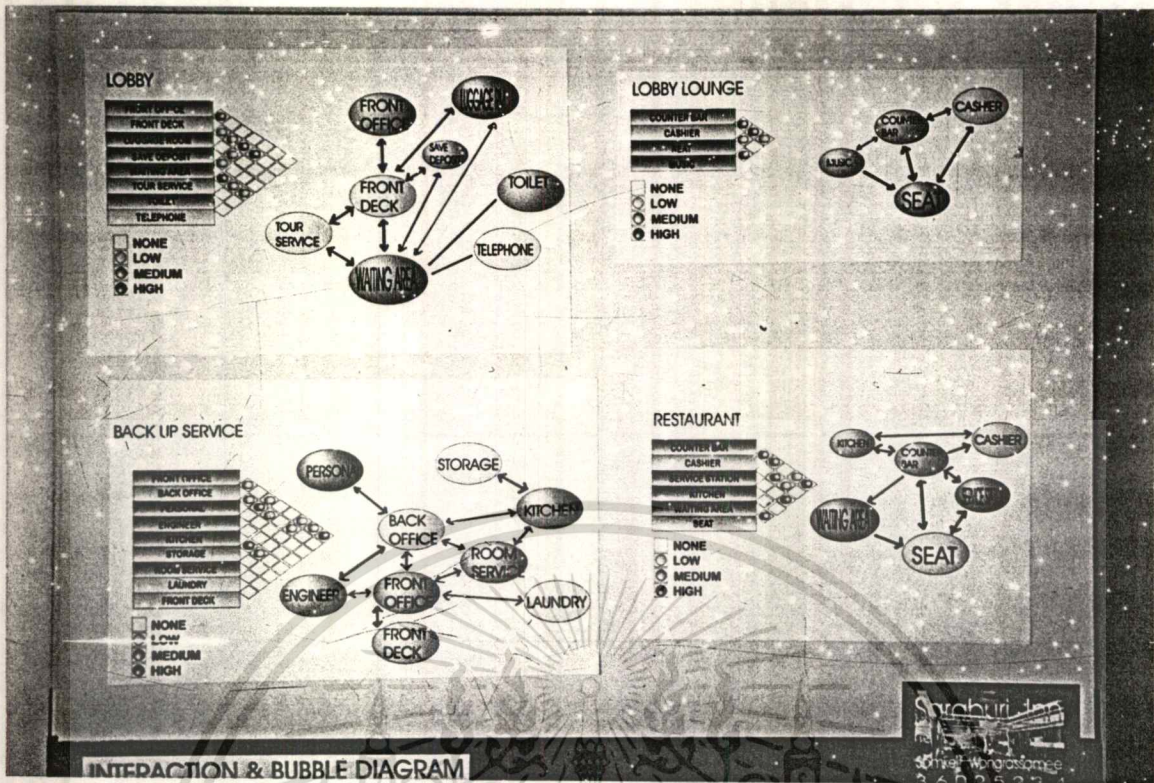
LOBBY

FRONT OFFICE
FRONT DECK
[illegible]
SAVE DEPOSIT
WAITING AREA
TOUR SERVICE
TOILET
TELEPHONE

NONE
LOW
MEDIUM
HIGH

FRONT OFFICE
LUGGAGE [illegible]
SAVE DEPOSIT
FRONT DECK
TOILET
TOUR SERVICE
TELEPHONE
WAITING AREA

LOBBY LOUNGE

COUNTER BAR
CASHIER
SEAT
MUSIC

NONE
LOW
MEDIUM
HIGH

COUNTER BAR
CASHIER
MUSIC
SEAT

BACK UP SERVICE

FRONT OFFICE
BACK OFFICE
PERSONAL
ENGINEER
KITCHEN
STORAGE
ROOM SERVICE
LAUNDRY
FRONT DECK

NONE
LOW
MEDIUM
HIGH

PERSONAL
STORAGE
BACK OFFICE
KITCHEN
ROOM SERVICE
ENGINEER
FRONT OFFICE
LAUNDRY
FRONT DECK

RESTAURANT

COUNTER BAR
CASHIER
SERVICE STATION
KITCHEN
WAITING AREA
SEAT

NONE
LOW
MEDIUM
HIGH

KITCHEN
COUNTER BAR
CASHIER
SERVICE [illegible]
WAITING AREA
SEAT

Saraburi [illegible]
Somkiet Wongrassamee
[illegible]

INTERACTION & BUBBLE DIAGRAM